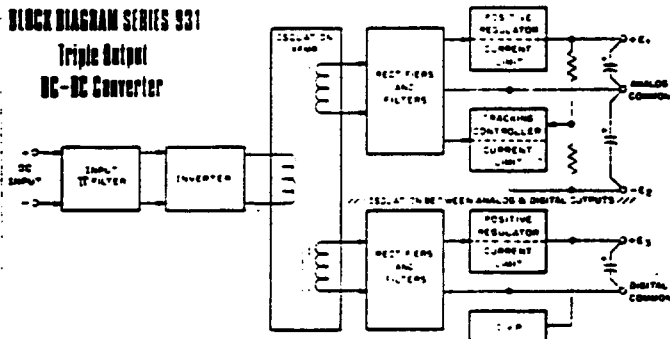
BLOCK DIAGRAM SERIES 931
Triple Output
DC-DC Converter

DC INPUT

INPUT π FILTER

INVERTER

ISOLATION XFMR

RECTIFIERS AND FILTERS

POSITIVE REGULATOR CURRENT LIMIT

TRACKING CONTROLLER CURRENT LIMIT

+E1

ANALOG COMMON

-E2

ISOLATION BETWEEN ANALOG & DIGITAL OUTPUTS

RECTIFIERS AND FILTERS

POSITIVE REGULATOR CURRENT LIMIT

+E3

DIGITAL COMMON

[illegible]